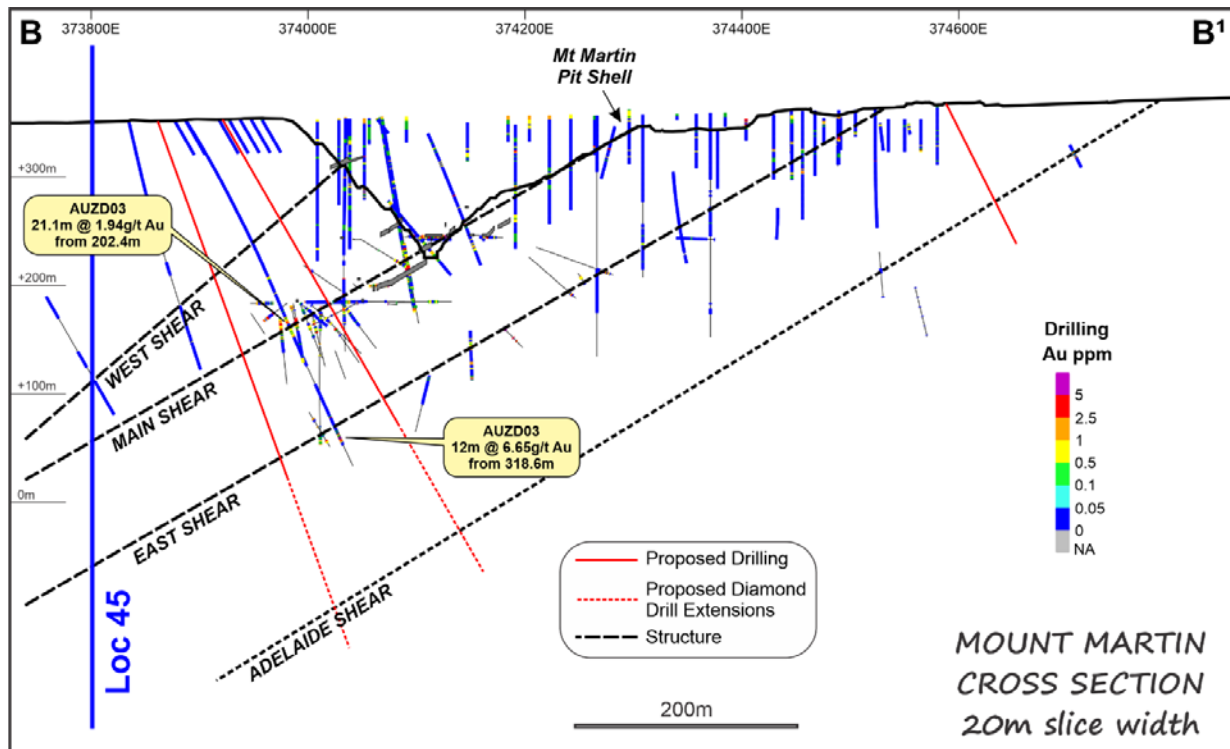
B

373800E

374000E

374200E

374400E

374600E

B¹

Mt Martin Pit Shell

+300m

+200m

+100m

0m

AUZD03
21.1m @ 1.94g/t Au
from 202.4m

AUZD03
12m @ 6.65g/t Au
from 318.6m

WEST SHEAR

MAIN SHEAR

EAST SHEAR

ADELAIDE SHEAR

Loc 45

Drilling
Au ppm

5

2.5

1

0.5

0.1

0.05

0

NA

Proposed Drilling

Proposed Diamond Drill Extensions

Structure

200m

MOUNT MARTIN
CROSS SECTION
20m slice width